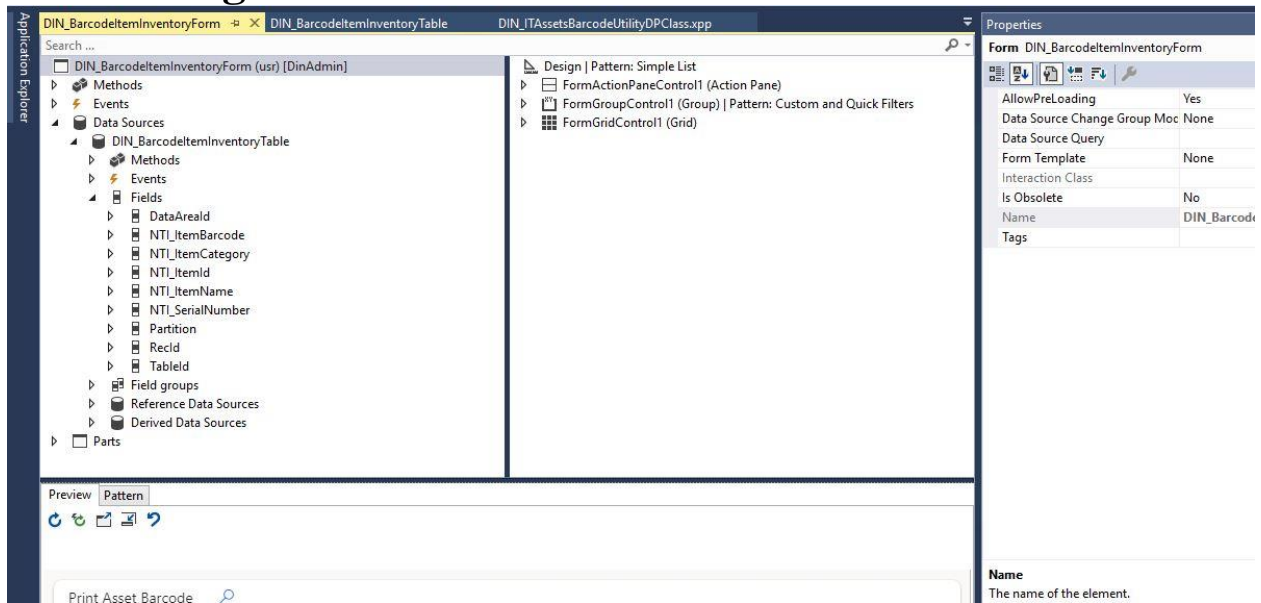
Application Explorer

DIN_BarcodeItemInventoryForm × DIN_BarcodeItemInventoryTable DIN_ITAssetsBarcodeUtilityDPClass.xpp

Search ...

DIN_BarcodeItemInventoryForm (usr) [DinAdmin]
Methods
Events
Data Sources
DIN_BarcodeItemInventoryTable
Methods
Events
Fields
DataAreaId
NTI_ItemBarcode
NTI_ItemCategory
NTI_ItemId
NTI_ItemName
NTI_SerialNumber
Partition
RecId
TableId
Field groups
Reference Data Sources
Derived Data Sources
Parts

Design | Pattern: Simple List
FormActionPaneControl1 (Action Pane)
FormGroupControl1 (Group) | Pattern: Custom and Quick Filters
FormGridControl1 (Grid)

Preview Pattern

Print Asset Barcode

Properties
Form DIN_BarcodeItemInventoryForm

| | |
|---|---|
| AllowPreLoading | Yes |
| Data Source Change Group Moc | None |
| Data Source Query | |
| Form Template | None |
| Interaction Class | |
| Is Obsolete | No |
| Name | DIN_Barcod |
| Tags | |

Name
The name of the element.